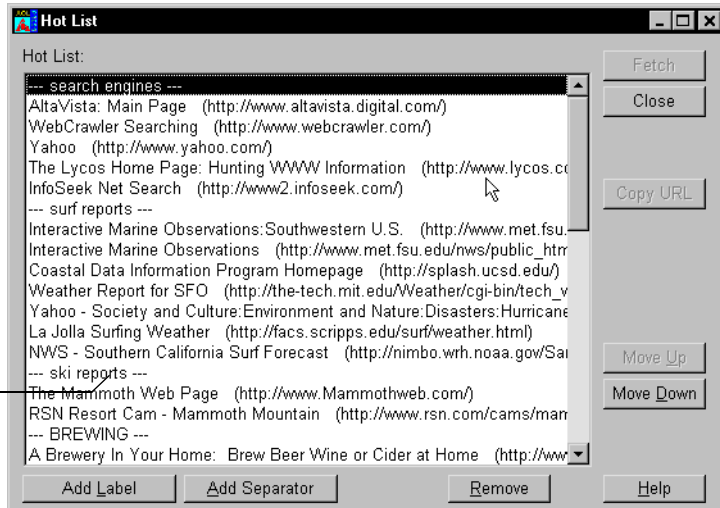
Hot List

Hot List:

--- search engines ---
AltaVista: Main Page (http://www.altavista.digital.com/)
WebCrawler Searching (http://www.webcrawler.com/)
Yahoo (http://www.yahoo.com/)
The Lycos Home Page: Hunting WWW Information (http://www.lycos.co
InfoSeek Net Search (http://www2.infoseek.com/)
--- surf reports ---
Interactive Marine Observations:Southwestern U.S. (http://www.met.fsu.
Interactive Marine Observations (http://www.met.fsu.edu/nws/public_htm
Coastal Data Information Program Homepage (http://splash.ucsd.edu/)
Weather Report for SFO (http://the-tech.mit.edu/Weather/cgi-bin/tech_v
Yahoo - Society and Culture:Environment and Nature:Disasters:Hurricane
La Jolla Surfing Weather (http://facs.scripps.edu/surf/weather.html)
NWS - Southern California Surf Forecast (http://nimbo.wrh.noaa.gov/Sa
--- ski reports ---
The Mammoth Web Page (http://www.Mammothweb.com/)
RSN Resort Cam - Mammoth Mountain (http://www.rsn.com/cams/mam
--- BREWING ---
A Brewery In Your Home: Brew Beer Wine or Cider at Home (http://ww

Fetch
Close
Copy URL
Move Up
Move Down

Add Label
Add Separator
Remove
Help